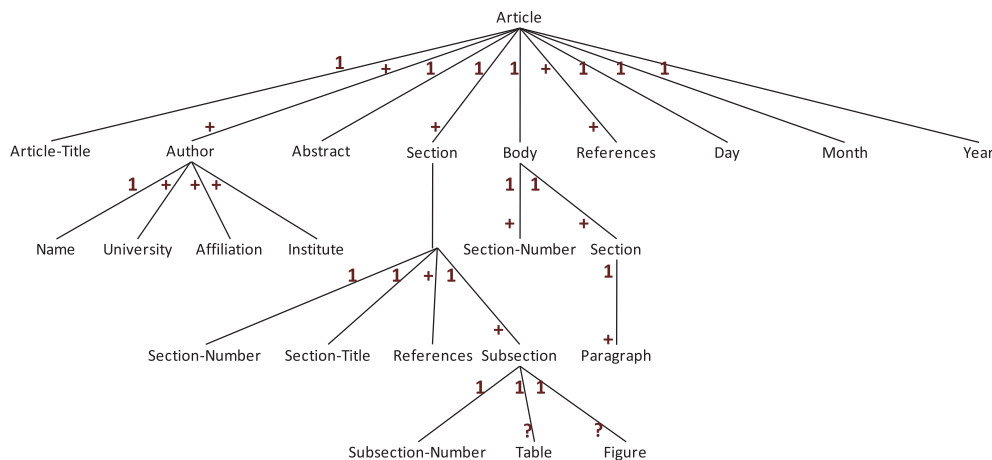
Article

1 + 1 1 1 + 1 1 1

Article-Title

+ Author

1 + + +

Name University Affiliation Institute

Abstract

+ Section

1 1 + 1

Section-Number Section-Title References

+ Subsection

1 1 1

Subsection-Number

? Table

? Figure

Body

1 1

+ Section-Number

+ Section

1

+ Paragraph

+ References

Day

Month

Year